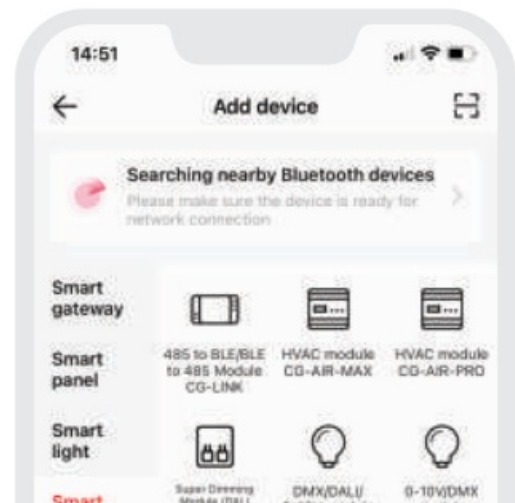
14:51

Add device

Searching nearby Bluetooth devices
Please make sure the device is ready for network connection

Smart gateway

Smart panel

Smart light

Smart

485 to BLE/BLE to 485 Module CG-LINK

HVAC module CG-AIR-MAX

HVAC module CG-AIR-PRO

Super Dimming Module (DALI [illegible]

DMX/DALI/ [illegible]

0-10V/DMX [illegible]